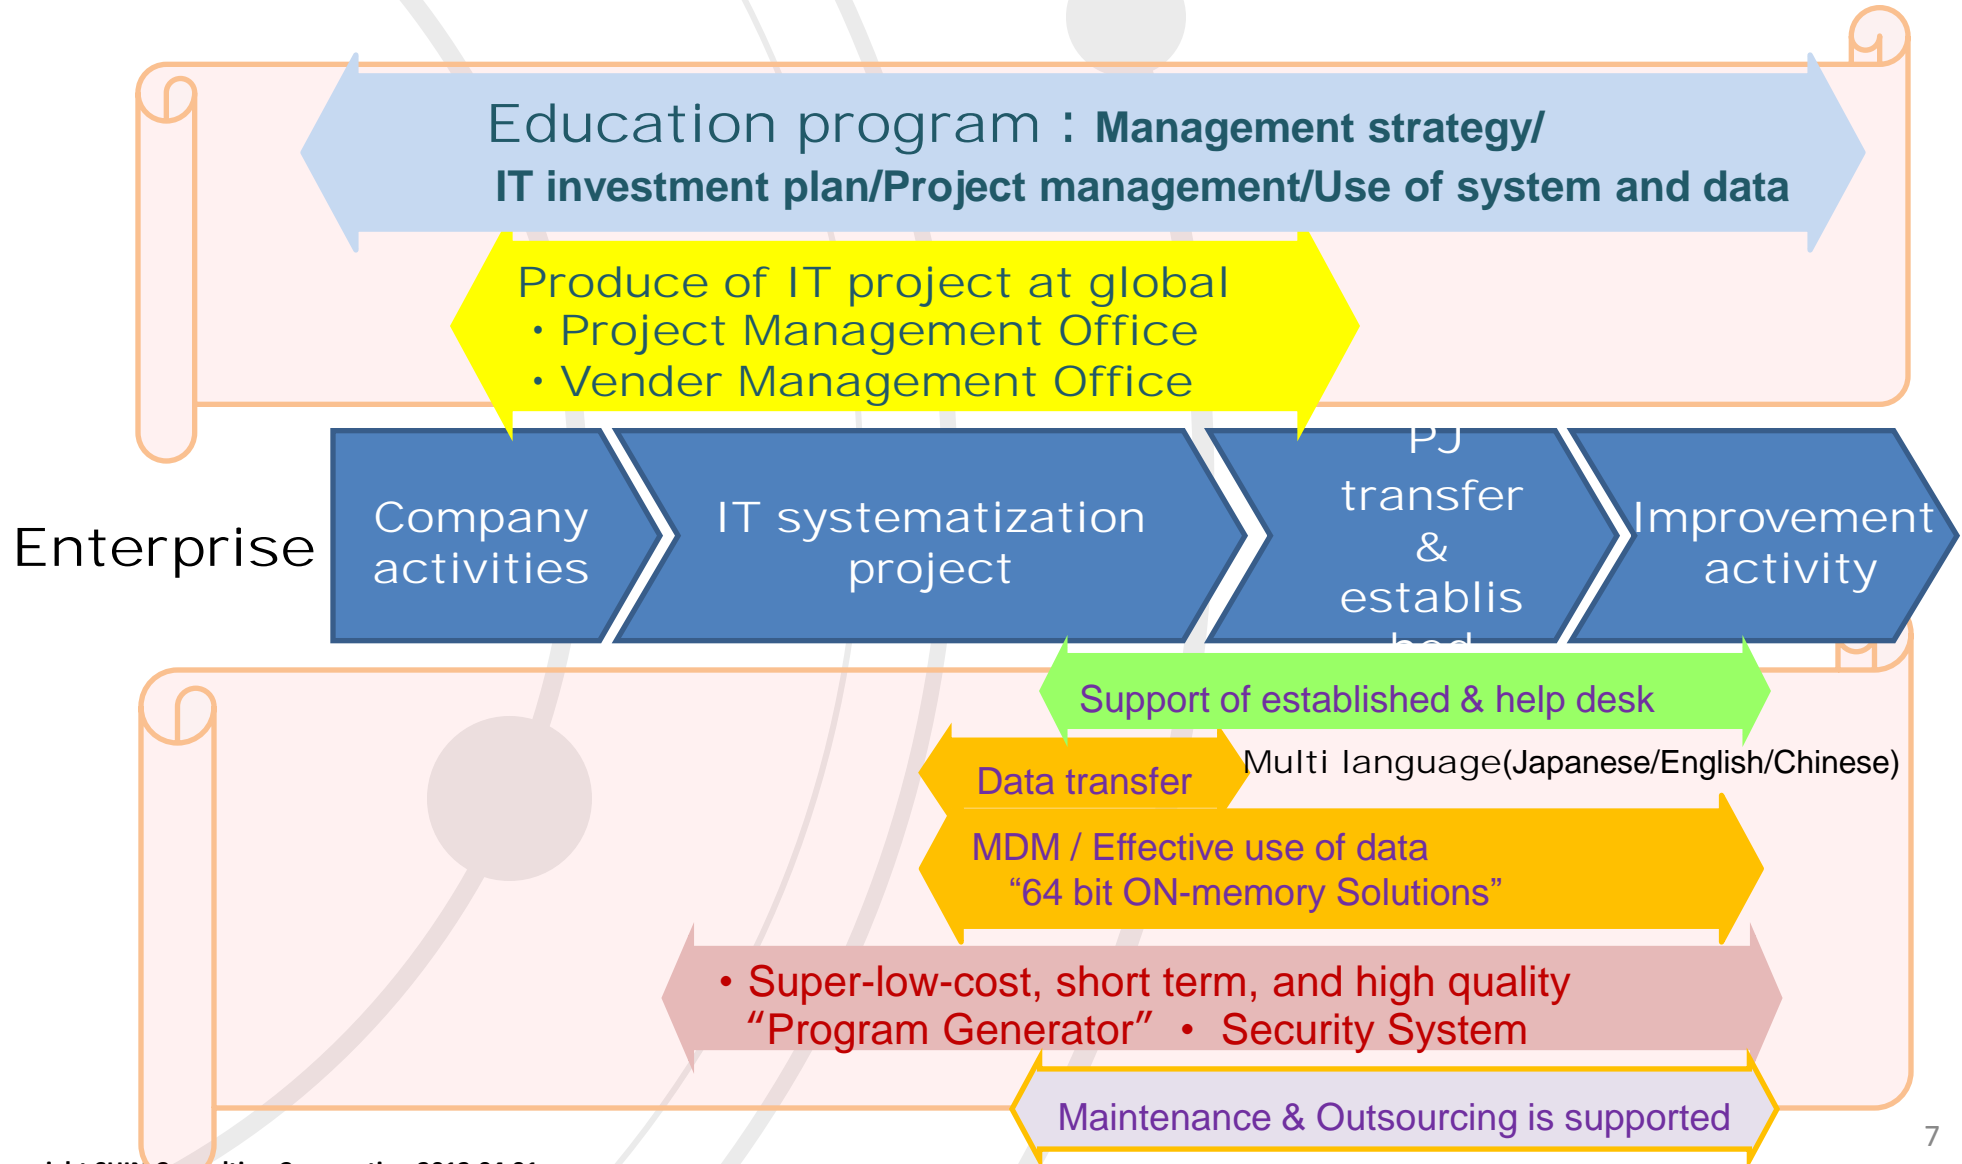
Education program：Management strategy/ IT investment plan/Project management/Use of system and data

Produce of IT project at global
・Project Management Office
・Vender Management Office

Enterprise

Company activities

IT systematization project

PJ transfer & establis hed

Improvement activity

Support of established & help desk

Data transfer

Multi language(Japanese/English/Chinese)

MDM / Effective use of data
“64 bit ON-memory Solutions”

• Super-low-cost, short term, and high quality
“Program Generator” • Security System

Maintenance & Outsourcing is supported

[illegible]

7